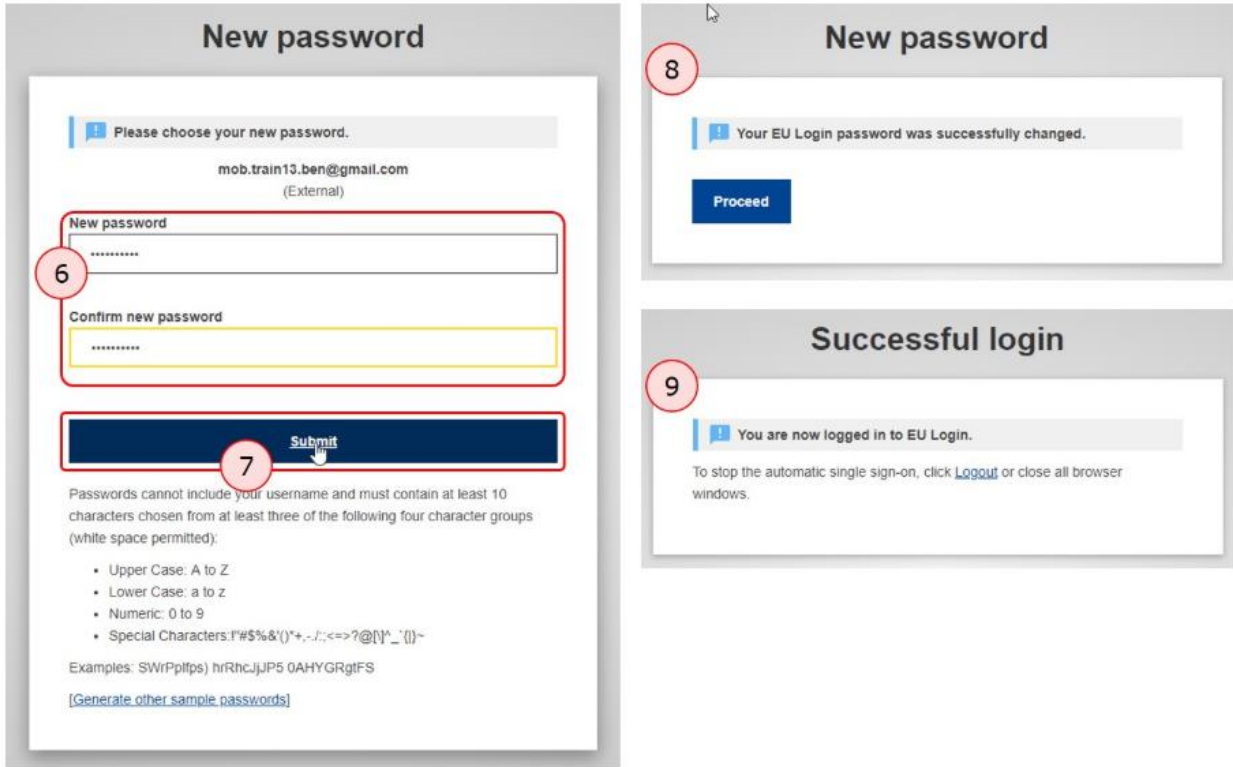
New password

Please choose your new password.

mob.train13.ben@gmail.com
(External)

New password

••••••••••

6

Confirm new password

••••••••••

Submit

7

Passwords cannot include your username and must contain at least 10 characters chosen from at least three of the following four character groups (white space permitted):

- Upper Case: A to Z
- Lower Case: a to z
- Numeric: 0 to 9
- Special Characters:!"#$%&'()*+,-./:;<=>?@[\]^_`{|}~

Examples: SWrPplfps) hrRhcJjJP5 0AHYGRgtFS

[Generate other sample passwords]

New password

8

Your EU Login password was successfully changed.

Proceed

Successful login

9

You are now logged in to EU Login.

To stop the automatic single sign-on, click Logout or close all browser windows.